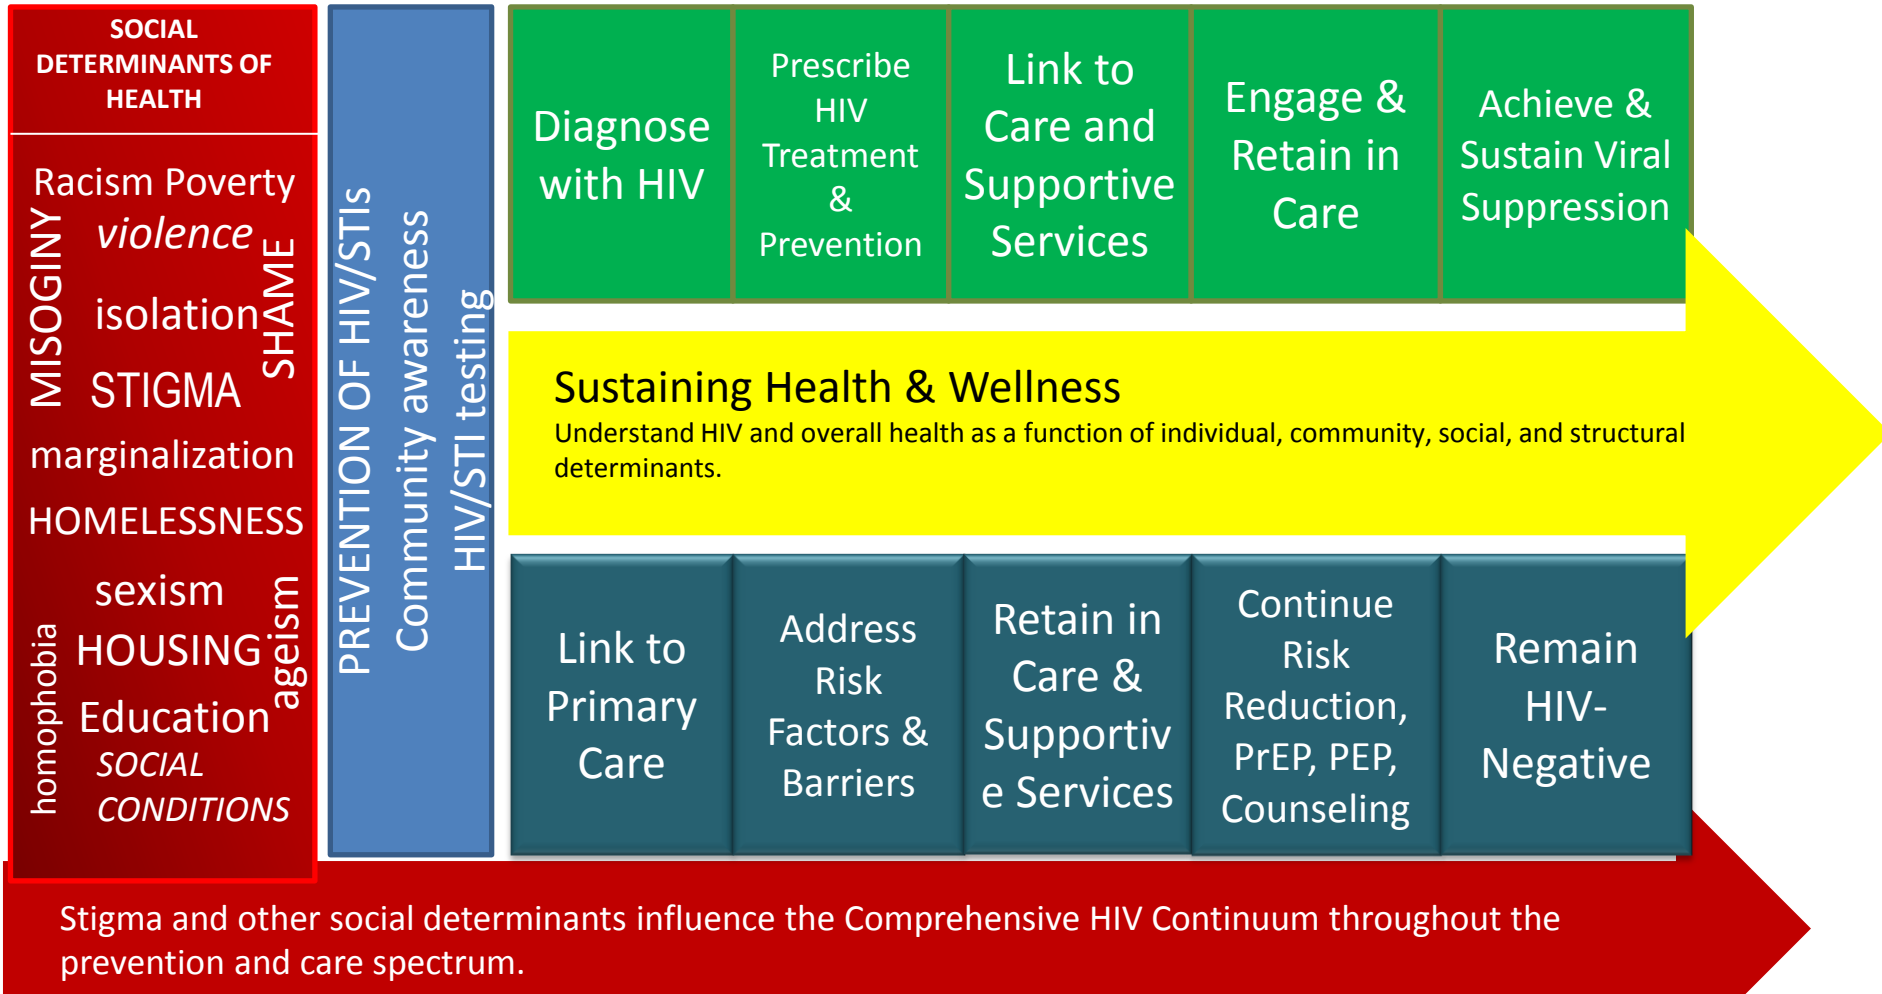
SOCIAL DETERMINANTS OF HEALTH

Racism Poverty

MISOGINY

violence

isolation

SHAME

STIGMA

marginalization

HOMELESSNESS

sexism

homophobia

HOUSING

ageism

Education

SOCIAL CONDITIONS

PREVENTION OF HIV/STIs

Community awareness

HIV/STI testing

Diagnose with HIV

Prescribe HIV Treatment & Prevention

Link to Care and Supportive Services

Engage & Retain in Care

Achieve & Sustain Viral Suppression

Sustaining Health & Wellness

Understand HIV and overall health as a function of individual, community, social, and structural determinants.

Link to Primary Care

Address Risk Factors & Barriers

Retain in Care & Supportiv e Services

Continue Risk Reduction, PrEP, PEP, Counseling

Remain HIV-Negative

Stigma and other social determinants influence the Comprehensive HIV Continuum throughout the prevention and care spectrum.